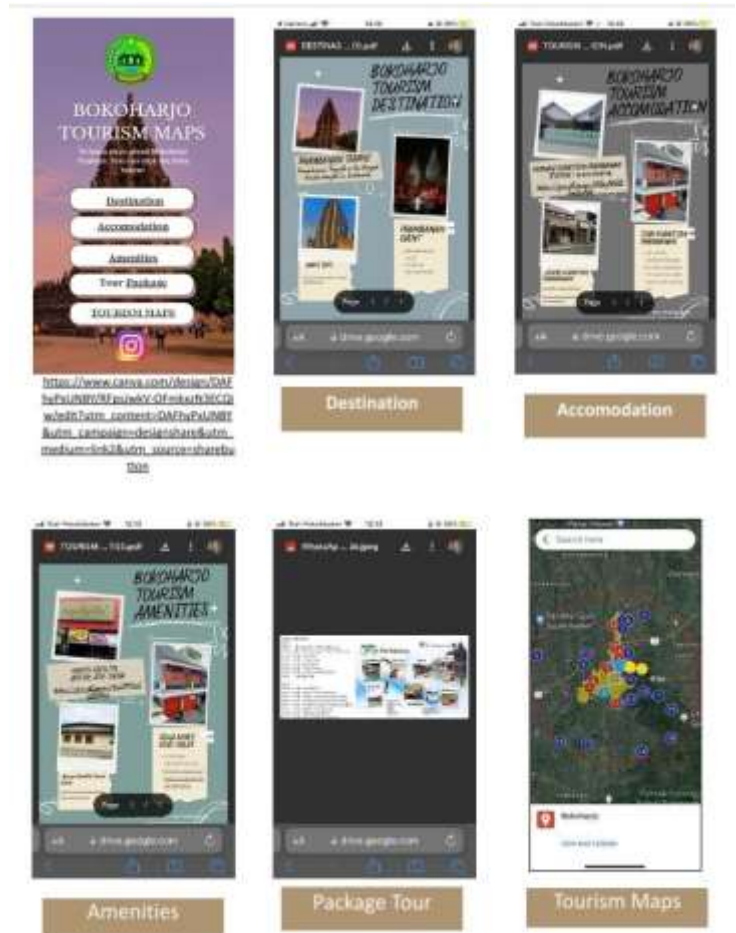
BOKOHARJO TOURISM MAPS

Destination

Accomodation

Amenities

Tour Package

TOURISM MAPS

https://www.canva.com/design/DAFhyPsUNBY/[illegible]&utm_content=DAFhyPsUNBY&utm_campaign=designshare&utm_medium=link2&utm_source=sharebutton

DESTINAS....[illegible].pdf

BOKOHARJO TOURISM DESTINATION

PRAMBANAN TEMPLE

PRAMBANAN DEVI

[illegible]

Page

drive.google.com

Destination

TOURISM ...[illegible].pdf

BOKOHARJO TOURISM ACCOMODATION

Page

drive.google.com

Accomodation

TOURISM ...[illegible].pdf

BOKOHARJO TOURISM AMENITIES

Page

drive.google.com

Amenities

drive.google.com

Package Tour

Search here

Bokoharjo

Tourism Maps